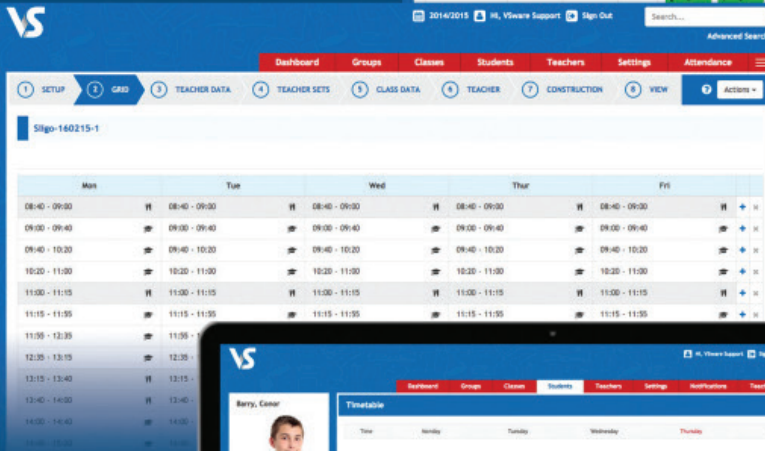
VS

2014/2015 Hi, VSware Support Sign Out

Search...

Advanced Search

Dashboard Groups Classes Students Teachers Settings Attendance

1 SETUP 2 GRID 3 TEACHER DATA 4 TEACHER SETS 5 CLASS DATA 6 TEACHER 7 CONSTRUCTION 8 VIEW

Actions

Sligo-160215-1

| Mon | Tue | Wed | Thur | Fri |
|---|---|---|---|---|
| 08:40 - 09:00 | 08:40 - 09:00 | 08:40 - 09:00 | 08:40 - 09:00 | 08:40 - 09:00 |
| 09:00 - 09:40 | 09:00 - 09:40 | 09:00 - 09:40 | 09:00 - 09:40 | 09:00 - 09:40 |
| 09:40 - 10:20 | 09:40 - 10:20 | 09:40 - 10:20 | 09:40 - 10:20 | 09:40 - 10:20 |
| 10:20 - 11:00 | 10:20 - 11:00 | 10:20 - 11:00 | 10:20 - 11:00 | 10:20 - 11:00 |
| 11:00 - 11:15 | 11:00 - 11:15 | 11:00 - 11:15 | 11:00 - 11:15 | 11:00 - 11:15 |
| 11:15 - 11:55 | 11:15 - 11:55 | 11:15 - 11:55 | 11:15 - 11:55 | 11:15 - 11:55 |
| 11:55 - 12:35 | 11:55 - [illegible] | | | |
| 12:35 - 13:15 | 12:35 - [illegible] | | | |
| 13:15 - 13:40 | 13:15 - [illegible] | | | |
| 13:40 - 14:00 | 13:40 - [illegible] | | | |
| 14:00 - 14:40 | 14:00 - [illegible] | | | |

VS

Hi, VSware Support

Dashboard Groups Classes Students Teachers Settings Notifications Teach

Barry, Conor

Timetable

Time Monday Tuesday Wednesday Thursday